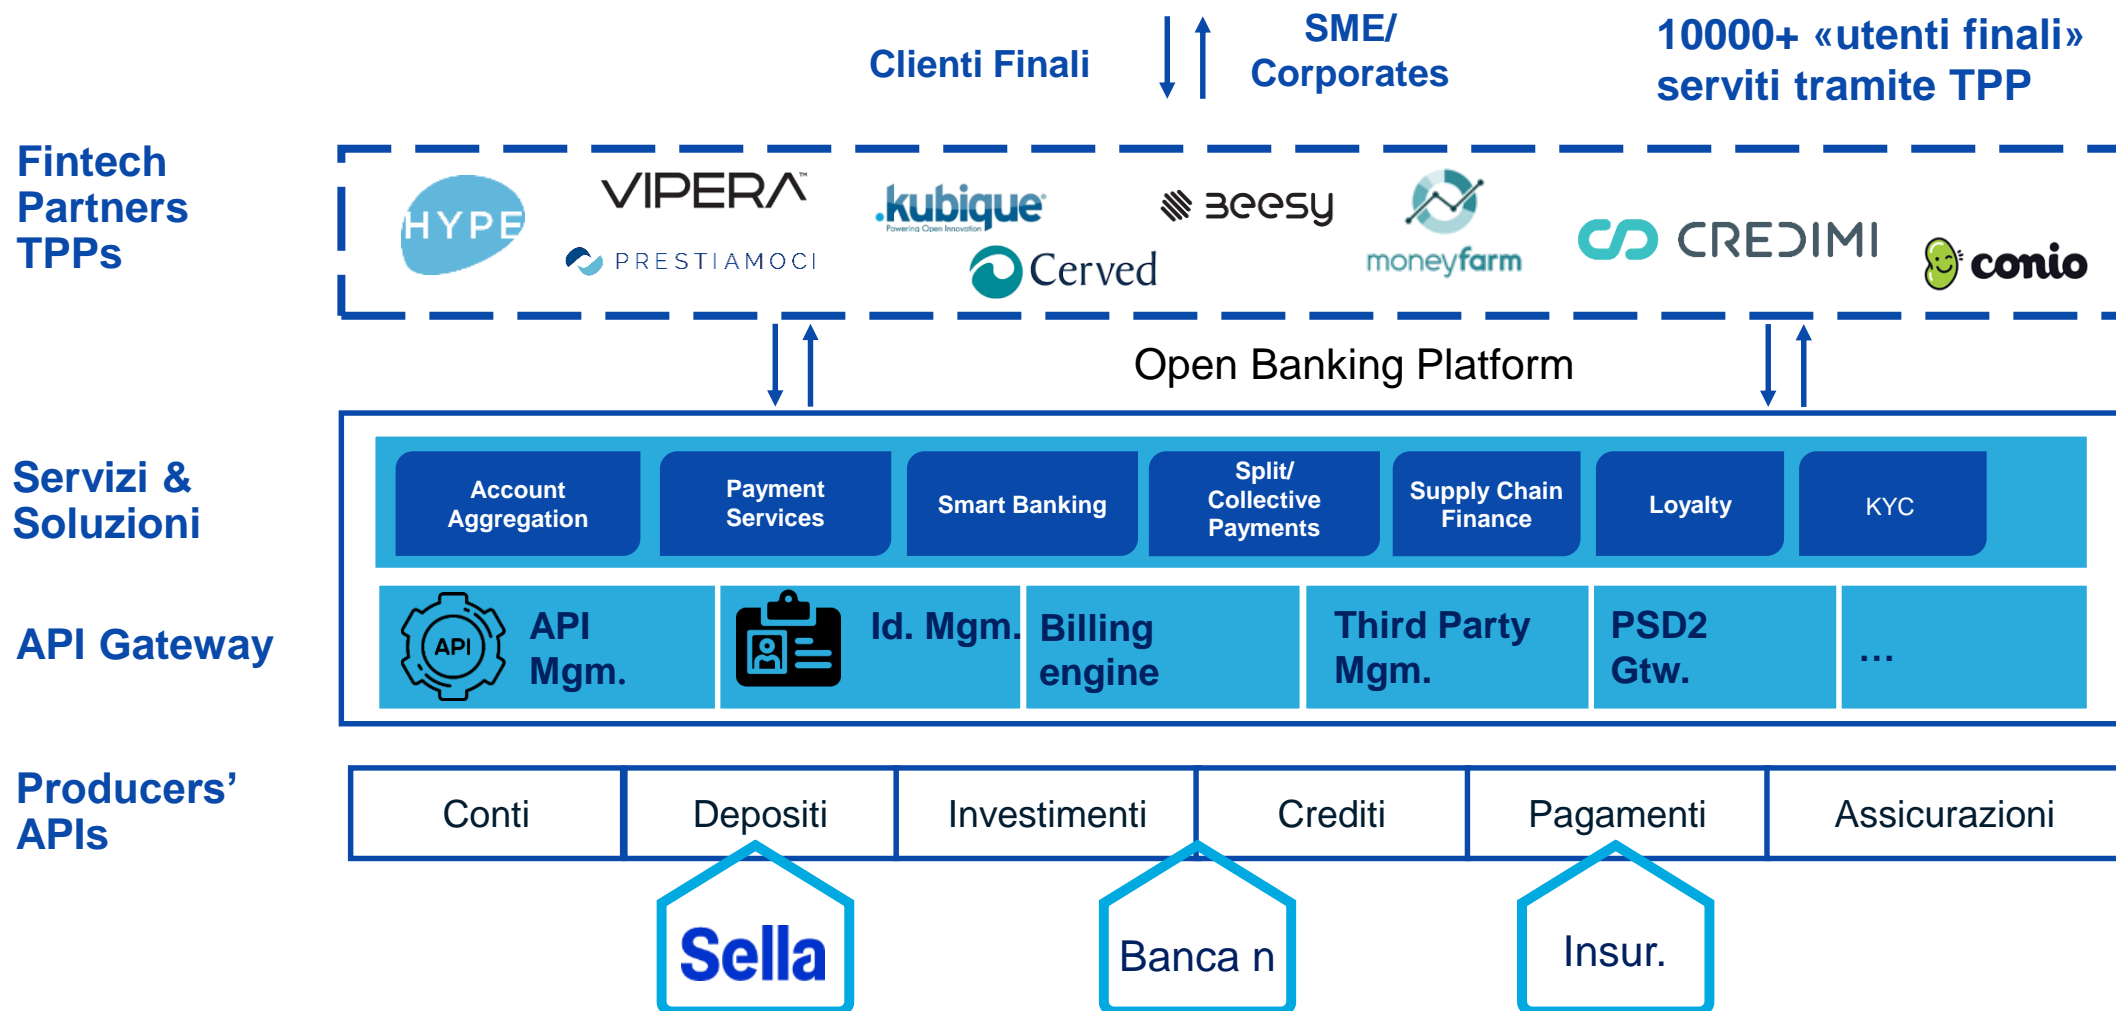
Clienti Finali

SME/ Corporates

10000+ «utenti finali» serviti tramite TPP

Fintech Partners TPPs

HYPE

VIPERA

PRESTIAMOCI

.kubique
Powering Open Innovation

Cerved

Beesy

moneyfarm

CREDIMI

conio

Open Banking Platform

Servizi & Soluzioni

Account Aggregation

Payment Services

Smart Banking

Split/ Collective Payments

Supply Chain Finance

Loyalty

KYC

API Gateway

API

API Mgm.

Id. Mgm.

Billing engine

Third Party Mgm.

PSD2 Gtw.

...

Producers' APIs

| Conti | Depositi | Investimenti | Crediti | Pagamenti | Assicurazioni |
|---|---|---|---|---|---|

Sella

Banca n

Insur.